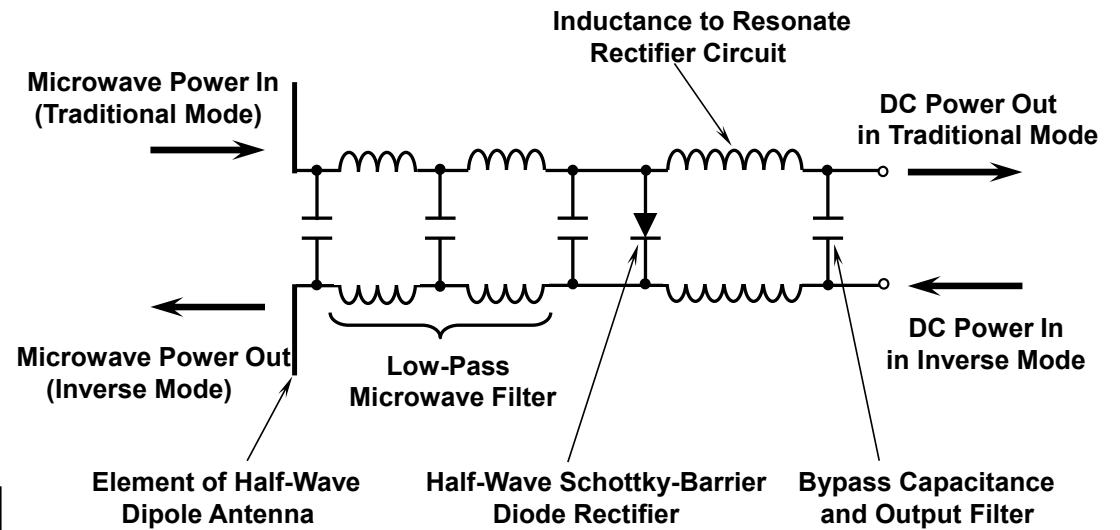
Inductance to Resonate Rectifier Circuit

Microwave Power In (Traditional Mode)

DC Power Out in Traditional Mode

DC Power In in Inverse Mode

Microwave Power Out (Inverse Mode)

Low-Pass Microwave Filter

Element of Half-Wave Dipole Antenna

Half-Wave Schottky-Barrier Diode Rectifier

Bypass Capacitance and Output Filter